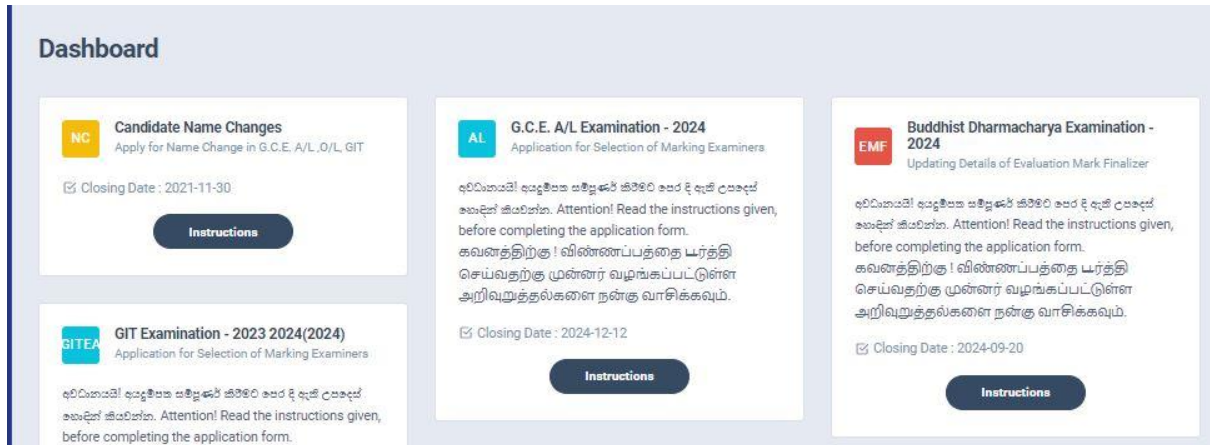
Dashboard

NC

Candidate Name Changes

Apply for Name Change in G.C.E. A/L ,O/L, GIT

Closing Date : 2021-11-30

Instructions

GITEA

GIT Examination - 2023 2024(2024)

Application for Selection of Marking Examiners

අවධානයයි! අයදුම්පත සම්පූර්ණ කිරීමට පෙර දී ඇති උපදෙස් හොඳින් කියවන්න. Attention! Read the instructions given, before completing the application form.

AL

G.C.E. A/L Examination - 2024

Application for Selection of Marking Examiners

අවධානයයි! අයදුම්පත සම්පූර්ණ කිරීමට පෙර දී ඇති උපදෙස් හොඳින් කියවන්න. Attention! Read the instructions given, before completing the application form. கவனத்திற்கு ! விண்ணப்பத்தை பூர்த்தி செய்வதற்கு முன்னர் வழங்கப்பட்டுள்ள அறிவுறுத்தல்களை நன்கு வாசிக்கவும்.

Closing Date : 2024-12-12

Instructions

EMF

Buddhist Dharmacharya Examination - 2024

Updating Details of Evaluation Mark Finalizer

අවධානයයි! අයදුම්පත සම්පූර්ණ කිරීමට පෙර දී ඇති උපදෙස් හොඳින් කියවන්න. Attention! Read the instructions given, before completing the application form. கவனத்திற்கு ! விண்ணப்பத்தை பூர்த்தி செய்வதற்கு முன்னர் வழங்கப்பட்டுள்ள அறிவுறுத்தல்களை நன்கு வாசிக்கவும்.

Closing Date : 2024-09-20

Instructions